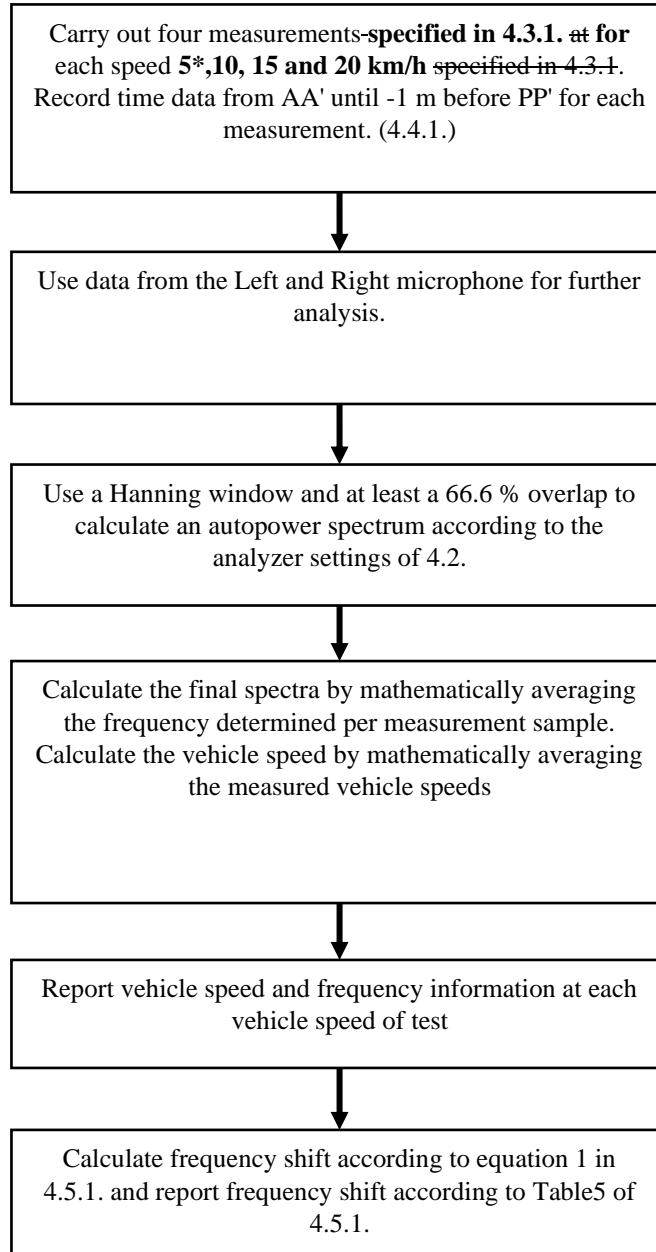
Carry out four measurements specified in 4.3.1. at for each speed 5*,10, 15 and 20 km/h specified in 4.3.1. Record time data from AA' until -1 m before PP' for each measurement. (4.4.1.)

Use data from the Left and Right microphone for further analysis.

Use a Hanning window and at least a 66.6 % overlap to calculate an autopower spectrum according to the analyzer settings of 4.2.

Calculate the final spectra by mathematically averaging the frequency determined per measurement sample. Calculate the vehicle speed by mathematically averaging the measured vehicle speeds

Report vehicle speed and frequency information at each vehicle speed of test

Calculate frequency shift according to equation 1 in 4.5.1. and report frequency shift according to Table5 of 4.5.1.